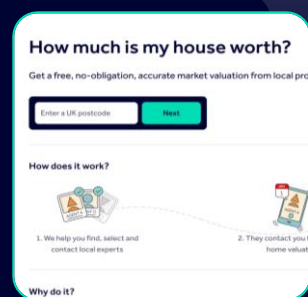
How much is my house worth?

Get a free, no-obligation, accurate market valuation from local pro

Enter a UK postcode

Next

How does it work?

1. We help you find, select and contact local experts

2. They contact you home valuat

Why do it?